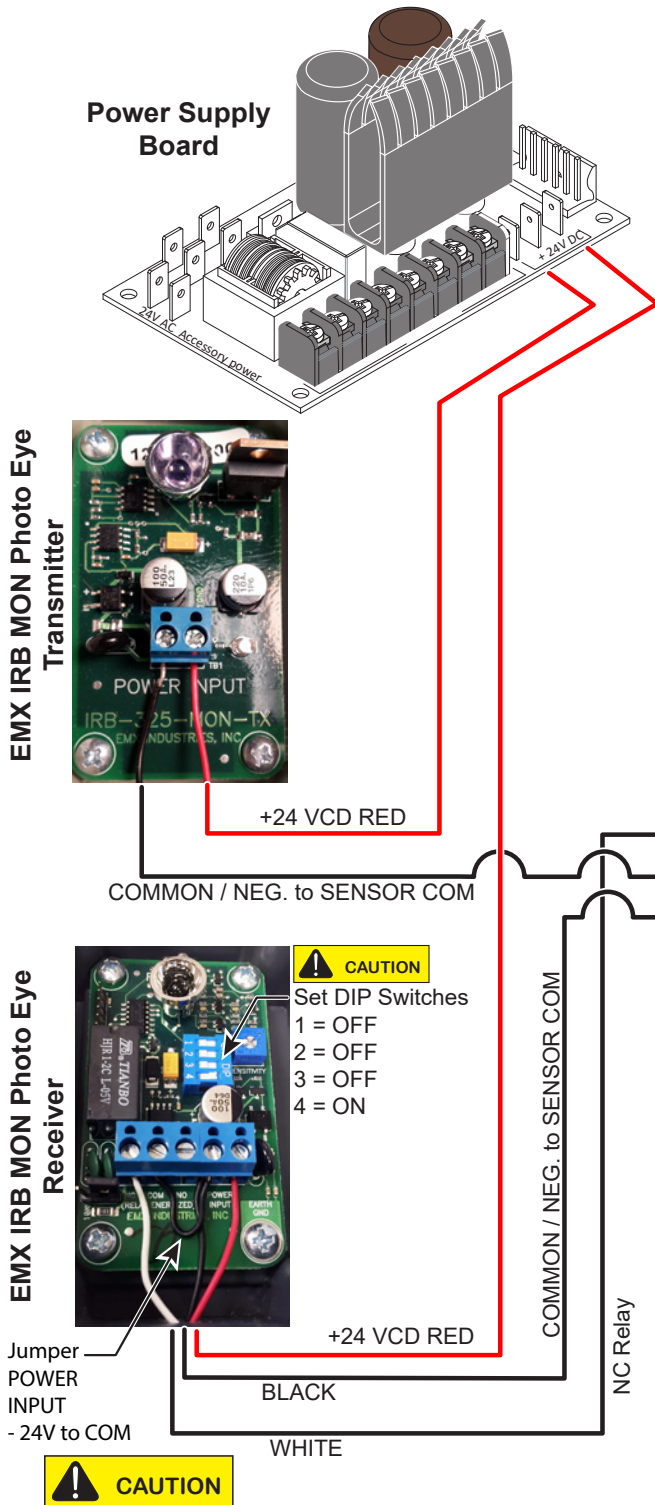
Power Supply Board

24V AC Accessory power

+ 24V DC

EMX IRB MON Photo Eye Transmitter

POWER INPUT

IRB-325-MON-TX

EMX INDUSTRIES, INC

+24 VCD RED

COMMON / NEG. to SENSOR COM

EMX IRB MON Photo Eye Receiver

CAUTION

Set DIP Switches
1 = OFF
2 = OFF
3 = OFF
4 = ON

COM RELAY NO ENERGIZED POWER INPUT EARTH GND

EMX INDUSTRIES INC

COMMON / NEG. to SENSOR COM

Jumper POWER INPUT - 24V to COM

+24 VCD RED

BLACK

NC Relay

WHITE

CAUTION